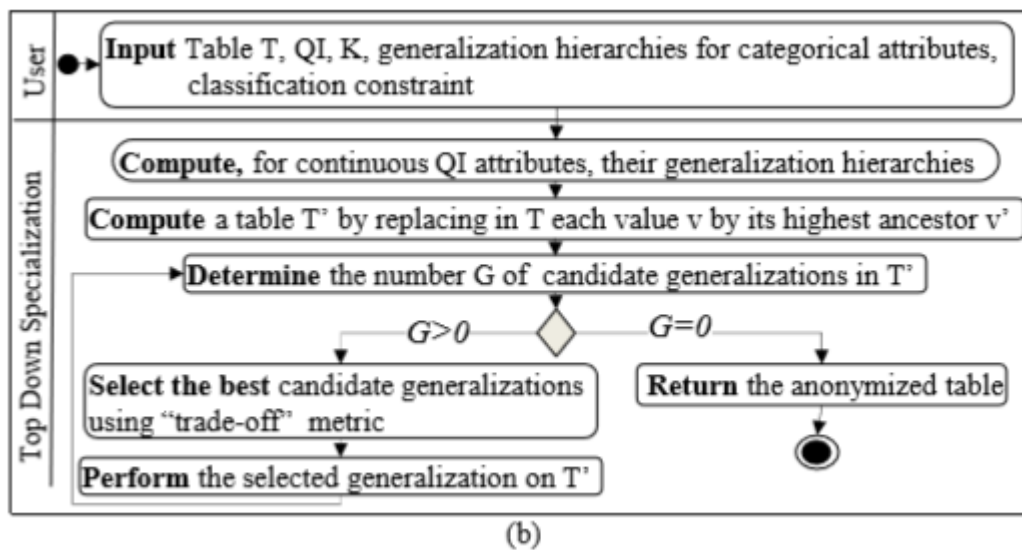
User

Input Table T, QI, K, generalization hierarchies for categorical attributes, classification constraint

Top Down Specialization

Compute, for continuous QI attributes, their generalization hierarchies

Compute a table T’ by replacing in T each value v by its highest ancestor v’

Determine the number G of candidate generalizations in T’

$G>0$

$G=0$

Select the best candidate generalizations using “trade-off” metric

Return the anonymized table

Perform the selected generalization on T’

(b)